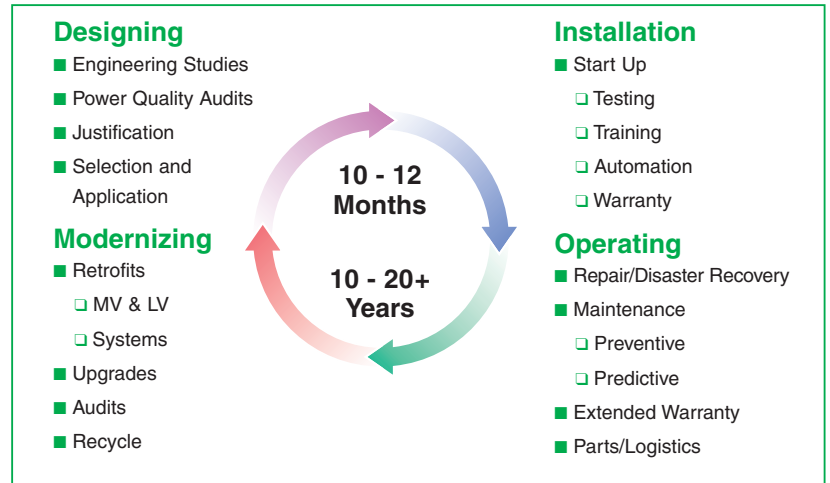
Designing
■ Engineering Studies
■ Power Quality Audits
■ Justification
■ Selection and Application

Modernizing
■ Retrofits
❑ MV & LV
❑ Systems
■ Upgrades
■ Audits
■ Recycle

10 - 12 Months

10 - 20+ Years

Installation
■ Start Up
❑ Testing
❑ Training
❑ Automation
❑ Warranty

Operating
■ Repair/Disaster Recovery
■ Maintenance
❑ Preventive
❑ Predictive
■ Extended Warranty
■ Parts/Logistics